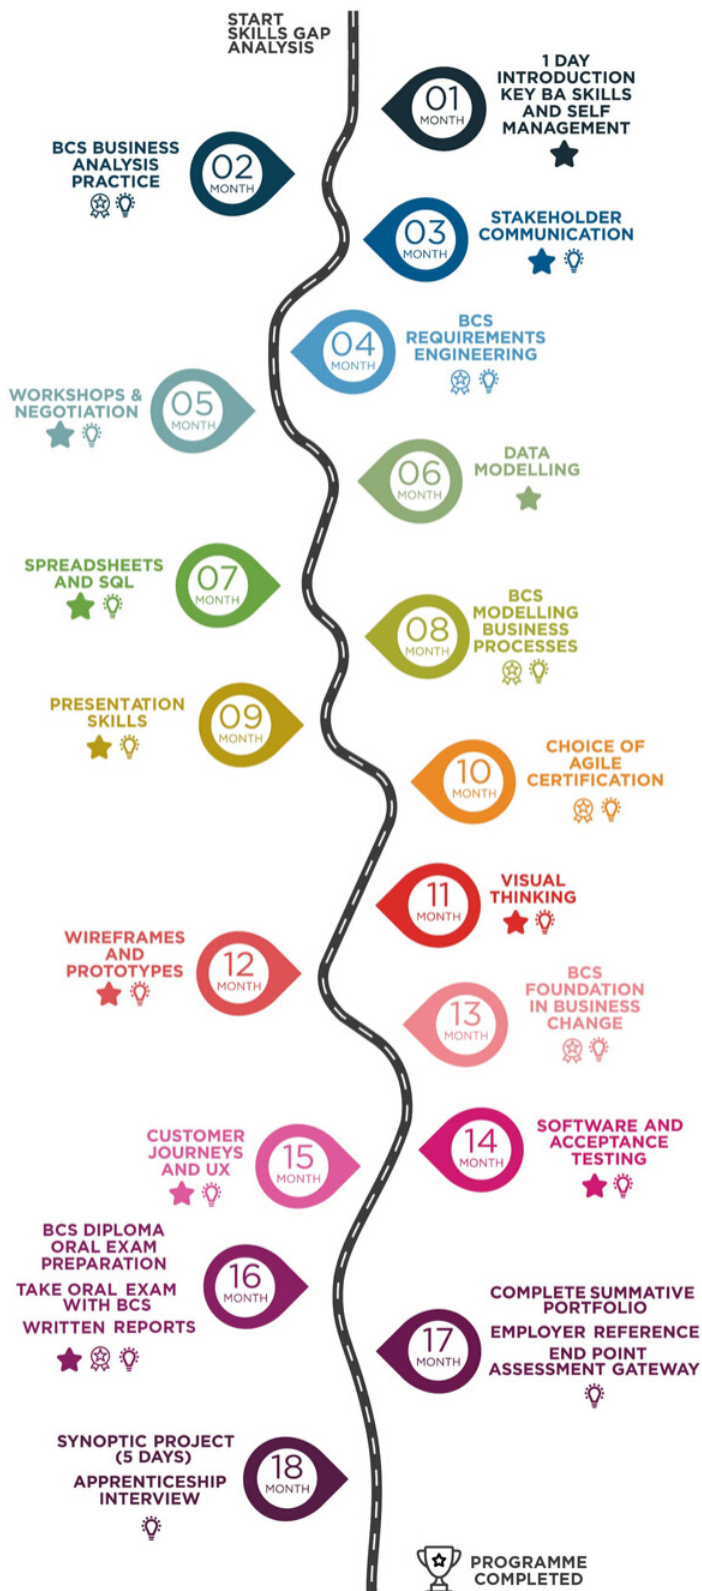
START
SKILLS GAP
ANALYSIS

01
MONTH
1 DAY
INTRODUCTION
KEY BA SKILLS
AND SELF
MANAGEMENT

BCS BUSINESS
ANALYSIS
PRACTICE
02
MONTH

03
MONTH
STAKEHOLDER
COMMUNICATION

04
MONTH
BCS
REQUIREMENTS
ENGINEERING

WORKSHOPS &
NEGOTIATION
05
MONTH

06
MONTH
DATA
MODELLING

SPREADSHEETS
AND SQL
07
MONTH

08
MONTH
BCS
MODELLING
BUSINESS
PROCESSES

PRESENTATION
SKILLS
09
MONTH

10
MONTH
CHOICE OF
AGILE
CERTIFICATION

11
MONTH
VISUAL
THINKING

WIREFRAMES
AND
PROTOTYPES
12
MONTH

13
MONTH
BCS
FOUNDATION
IN BUSINESS
CHANGE

CUSTOMER
JOURNEYS
AND UX
15
MONTH

14
MONTH
SOFTWARE AND
ACCEPTANCE
TESTING

BCS DIPLOMA
ORAL EXAM
PREPARATION
TAKE ORAL EXAM
WITH BCS
WRITTEN REPORTS
16
MONTH

17
MONTH
COMPLETE SUMMATIVE
PORTFOLIO
EMPLOYER REFERENCE
END POINT
ASSESSMENT GATEWAY

SYNOPTIC PROJECT
(5 DAYS)
APPRENTICESHIP
INTERVIEW
18
MONTH

PROGRAMME
COMPLETED